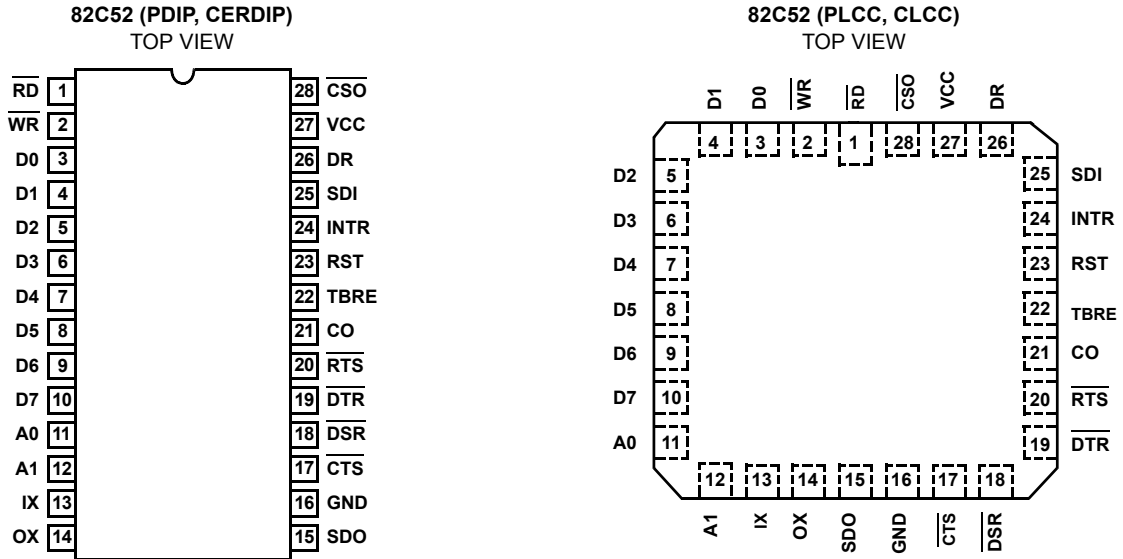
82C52 (PDIP, CERDIP)
TOP VIEW

$\overline{RD}$ 1
$\overline{WR}$ 2
D0 3
D1 4
D2 5
D3 6
D4 7
D5 8
D6 9
D7 10
A0 11
A1 12
IX 13
OX 14

28 $\overline{CSO}$
27 VCC
26 DR
25 SDI
24 INTR
23 RST
22 TBRE
21 CO
20 $\overline{RTS}$
19 $\overline{DTR}$
18 $\overline{DSR}$
17 $\overline{CTS}$
16 GND
15 SDO

82C52 (PLCC, CLCC)
TOP VIEW

D1 4
D0 3
$\overline{WR}$ 2
$\overline{RD}$ 1
$\overline{CSO}$ 28
VCC 27
DR 26

D2 5
D3 6
D4 7
D5 8
D6 9
D7 10
A0 11

25 SDI
24 INTR
23 RST
22 TBRE
21 CO
20 $\overline{RTS}$
19 $\overline{DTR}$

12 A1
13 IX
14 OX
15 SDO
16 GND
17 $\overline{CTS}$
18 $\overline{DSR}$